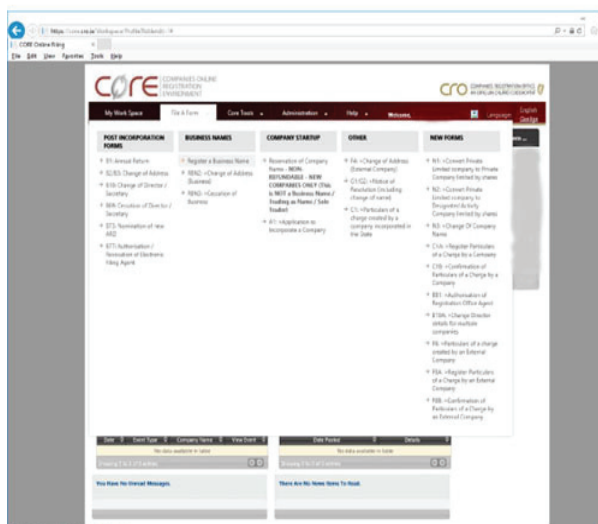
https://core.cro.ie/Workspace/Profile/Relating/

CORE Online Filing

File Edit View Favorites Tools Help

CORE COMPANIES ONLINE REGISTRATION ENVIRONMENT

CRO COMPANIES REGISTRATION OFFICE

My Work Space | File A Form | Core Tools | Administration | Help | Welcome, | Language English Gaeilge

POST INCORPORATION FORMS
B1: Annual Return
B2/B3: Change of Address
B10: Change of Director / Secretary
B69: Cessation of Director / Secretary
B73: Nomination of Vice ARD
B77: Authorisation / Revocation of Electronic Filing Agent

BUSINESS NAMES
Register a Business Name
RBN2: >Change of Address (Business)
RBN3: >Cessation of Business

COMPANY STARTUP
Reservation of Company Name - NON-REFUNDABLE - NEW COMPANIES ONLY (This is NOT a Business Name / Trading as Name / Sole Trader)
A1: >Application to Incorporate a Company

OTHER
F4: >Change of Address (External Company)
G1/G2: >Notice of Resolution (including change of name)
C1: >Particulars of a charge created by a company incorporated in the State

NEW FORMS
N1: >Convert Private Limited company to Private Company limited by shares
N2: >Convert Private Limited company to Designated Activity Company limited by shares
N3: >Change Of Company Name
C1A: >Register Particulars of a Charge by a Company
C1B: >Confirmation of Particulars of a Charge by a Company
B81: >Authorisation of Registration Office Agent
B10A: >Change Director details for multiple companies
F6: >Particulars of a charge created by an External Company
F8A: >Register Particulars of a Charge by an External Company
F8B: >Confirmation of Particulars of a Charge by an External Company

Date | Event Type | Company Name | View Event
No data available in table
Showing 0 to 0 of 0 entries

Date Posted | Details
No data available in table
Showing 0 to 0 of 0 entries

You Have No Unread Messages.

There Are No News Items To Read.